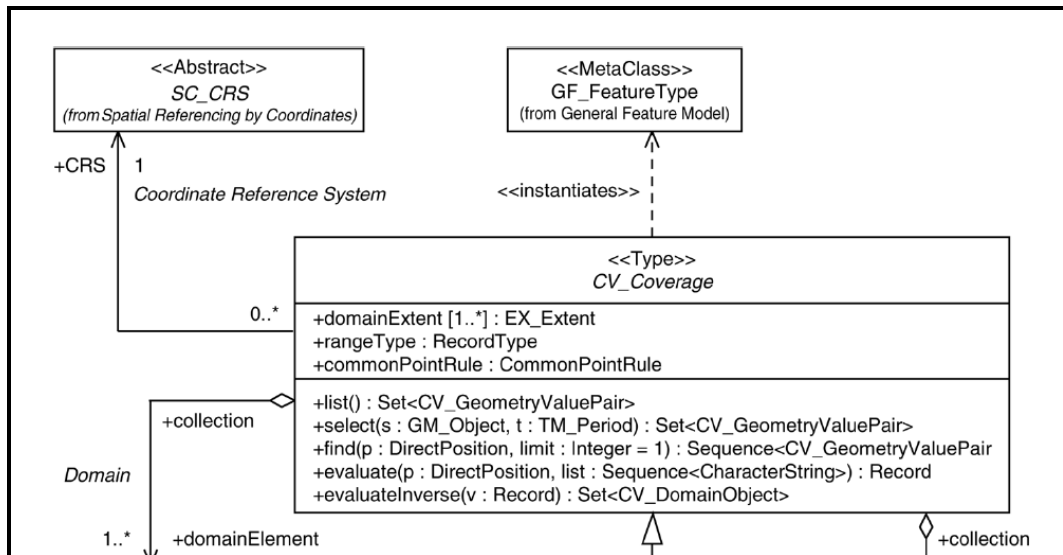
<<Abstract>>
SC_CRS
(from Spatial Referencing by Coordinates)

<<MetaClass>>
GF_FeatureType
(from General Feature Model)

+CRS 1
Coordinate Reference System

<<instantiates>>

<<Type>>
CV_Coverage

0..*

+domainExtent [1..*] : EX_Extent
+rangeType : RecordType
+commonPointRule : CommonPointRule

+list() : Set<CV_GeometryValuePair>
+select(s : GM_Object, t : TM_Period) : Set<CV_GeometryValuePair>
+find(p : DirectPosition, limit : Integer = 1) : Sequence<CV_GeometryValuePair
+evaluate(p : DirectPosition, list : Sequence<CharacterString>) : Record
+evaluateInverse(v : Record) : Set<CV_DomainObject>

+collection

Domain

1..* +domainElement

+collection